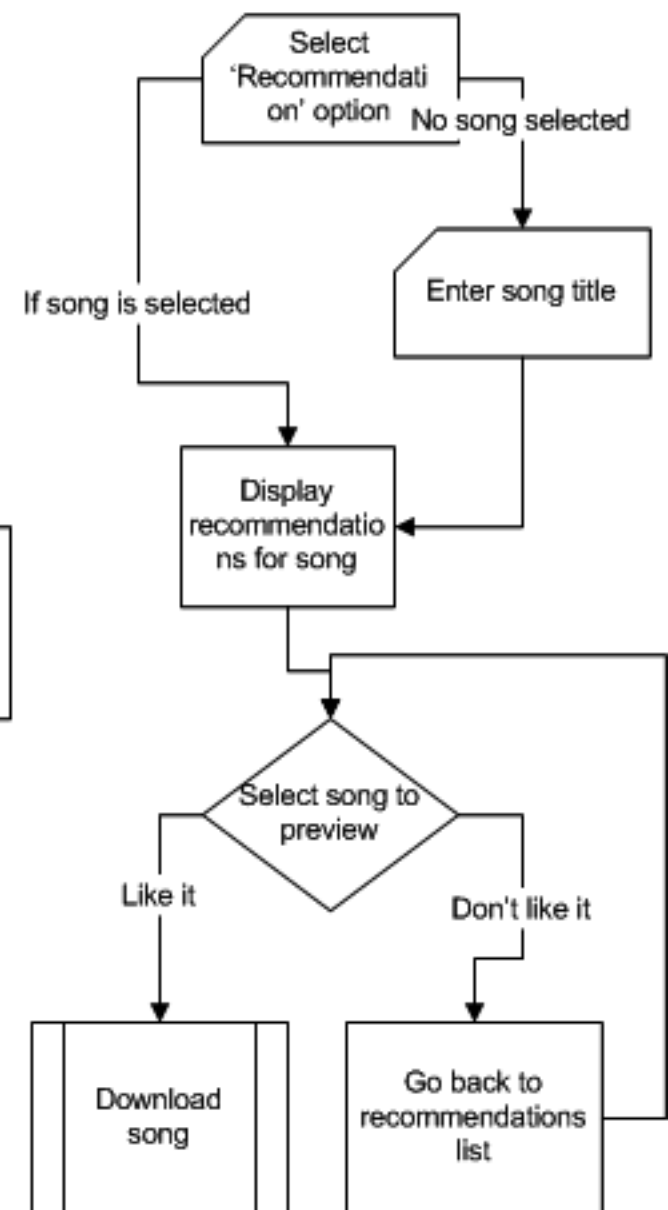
Select 'Recommendation' option

No song selected

If song is selected

Enter song title

Display recommendations for song

Select song to preview

Like it

Don't like it

Download song

Go back to recommendations list